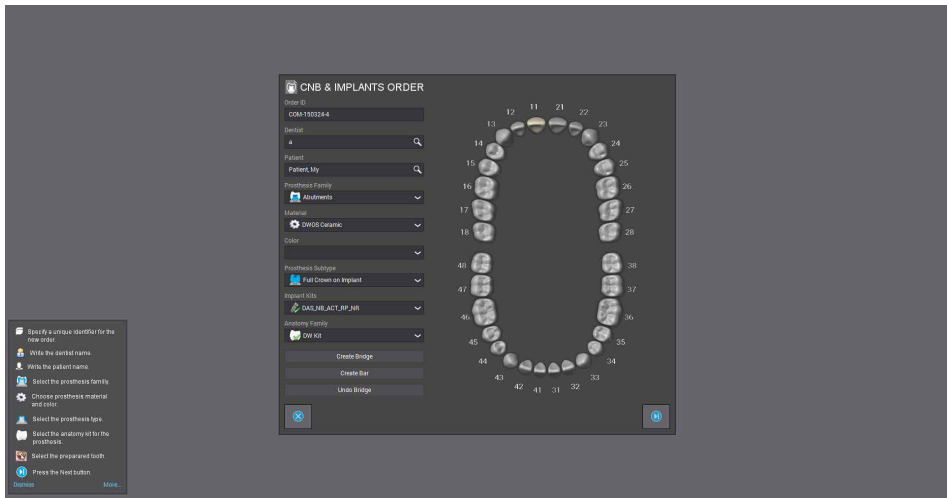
CNB & IMPLANTS ORDER

Order ID
COM-150324-4

Dentist
a

Patient
Patient, My

Prosthesis Family
Abutments

Material
DWOS Ceramic

Color

Prosthesis Subtype
Full Crown on Implant

Implant Kits
DAS_NB_ACT_RP_NR

Anatomy Family
DW Kit

Create Bridge

Create Bar

Undo Bridge

11 21 12 22 13 23 14 24 15 25 16 26 17 27 18 28 48 38 47 37 46 36 45 35 44 34 43 33 42 41 31 32

Specify a unique identifier for the new order.

Write the dentist name.

Write the patient name.

Select the prosthesis family.

Choose prosthesis material and color.

Select the prosthesis type.

Select the anatomy kit for the prosthesis.

Select the prepared tooth.

Press the Next button.

Dismiss More...